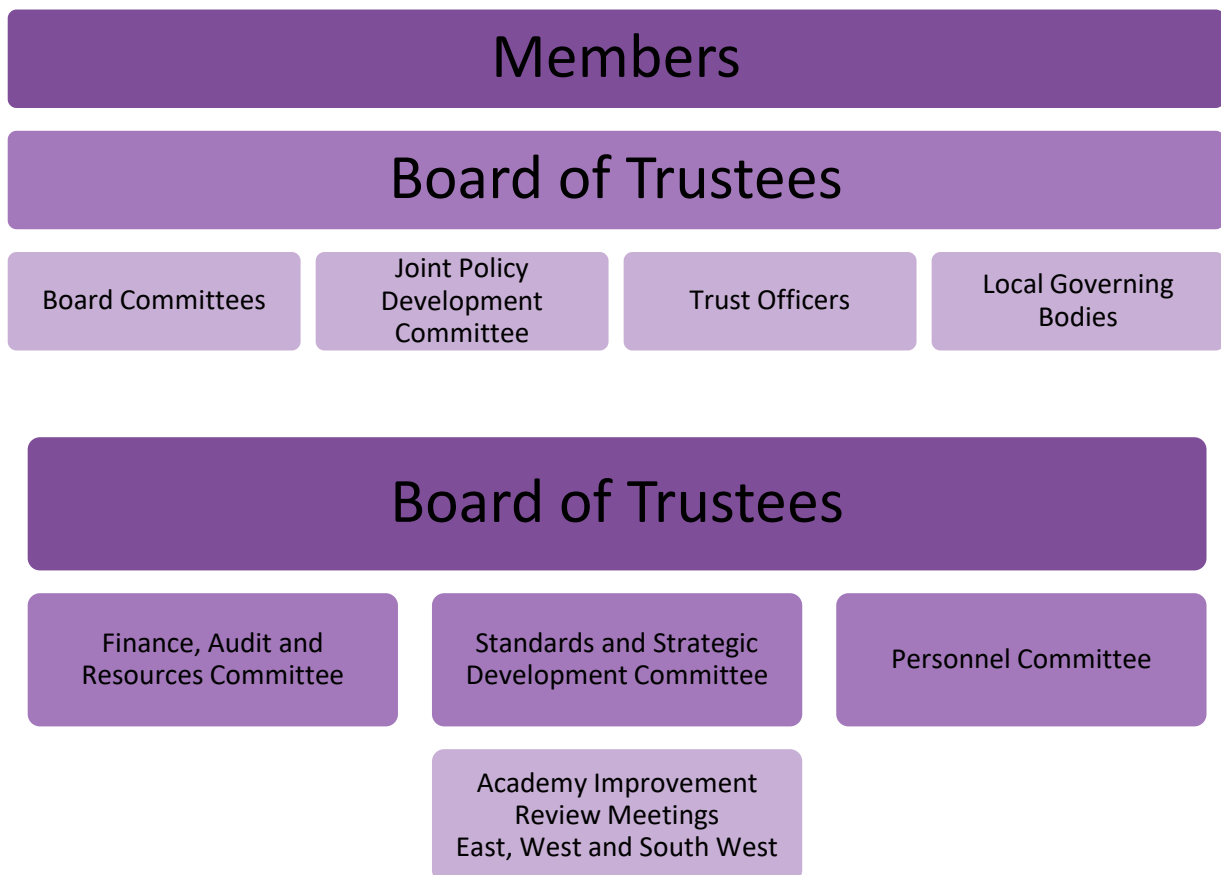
Members

Board of Trustees

Board Committees

Joint Policy Development Committee

Trust Officers

Local Governing Bodies

Board of Trustees

Finance, Audit and Resources Committee

Standards and Strategic Development Committee

Personnel Committee

Academy Improvement Review Meetings
East, West and South West